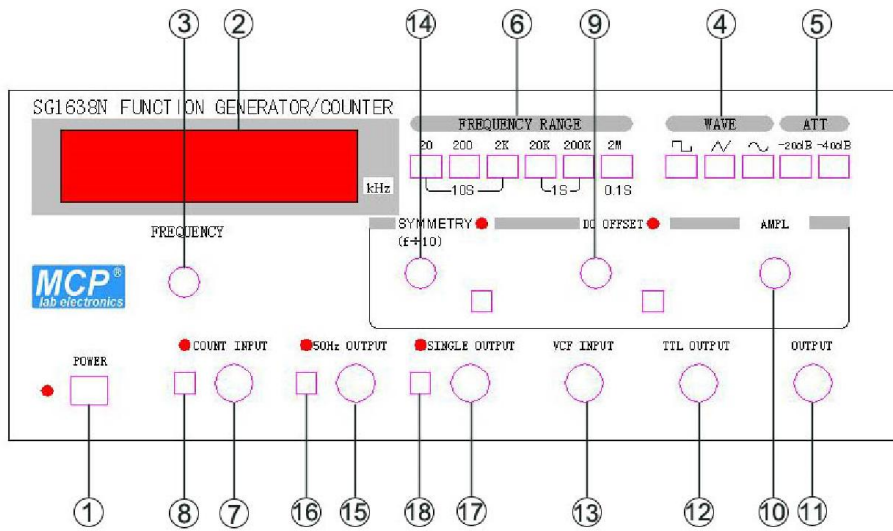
③ ② ⑭ ⑥ ⑨ ④ ⑤

SG1638N FUNCTION GENERATOR/COUNTER

FREQUENCY RANGE

20 200 2K 20K 200K 2M

10S 1S 0.1S

WAVE

ATT

-20dB -40dB

kHz

FREQUENCY

SYMMETRY (f÷10)

DC OFFSET

AMPL

MCP® lab electronics

POWER

COUNT INPUT

50Hz OUTPUT

SINGLE OUTPUT

VCF INPUT

TTL OUTPUT

OUTPUT

① ⑧ ⑦ ⑯ ⑮ ⑱ ⑰ ⑬ ⑫ ⑩ ⑪